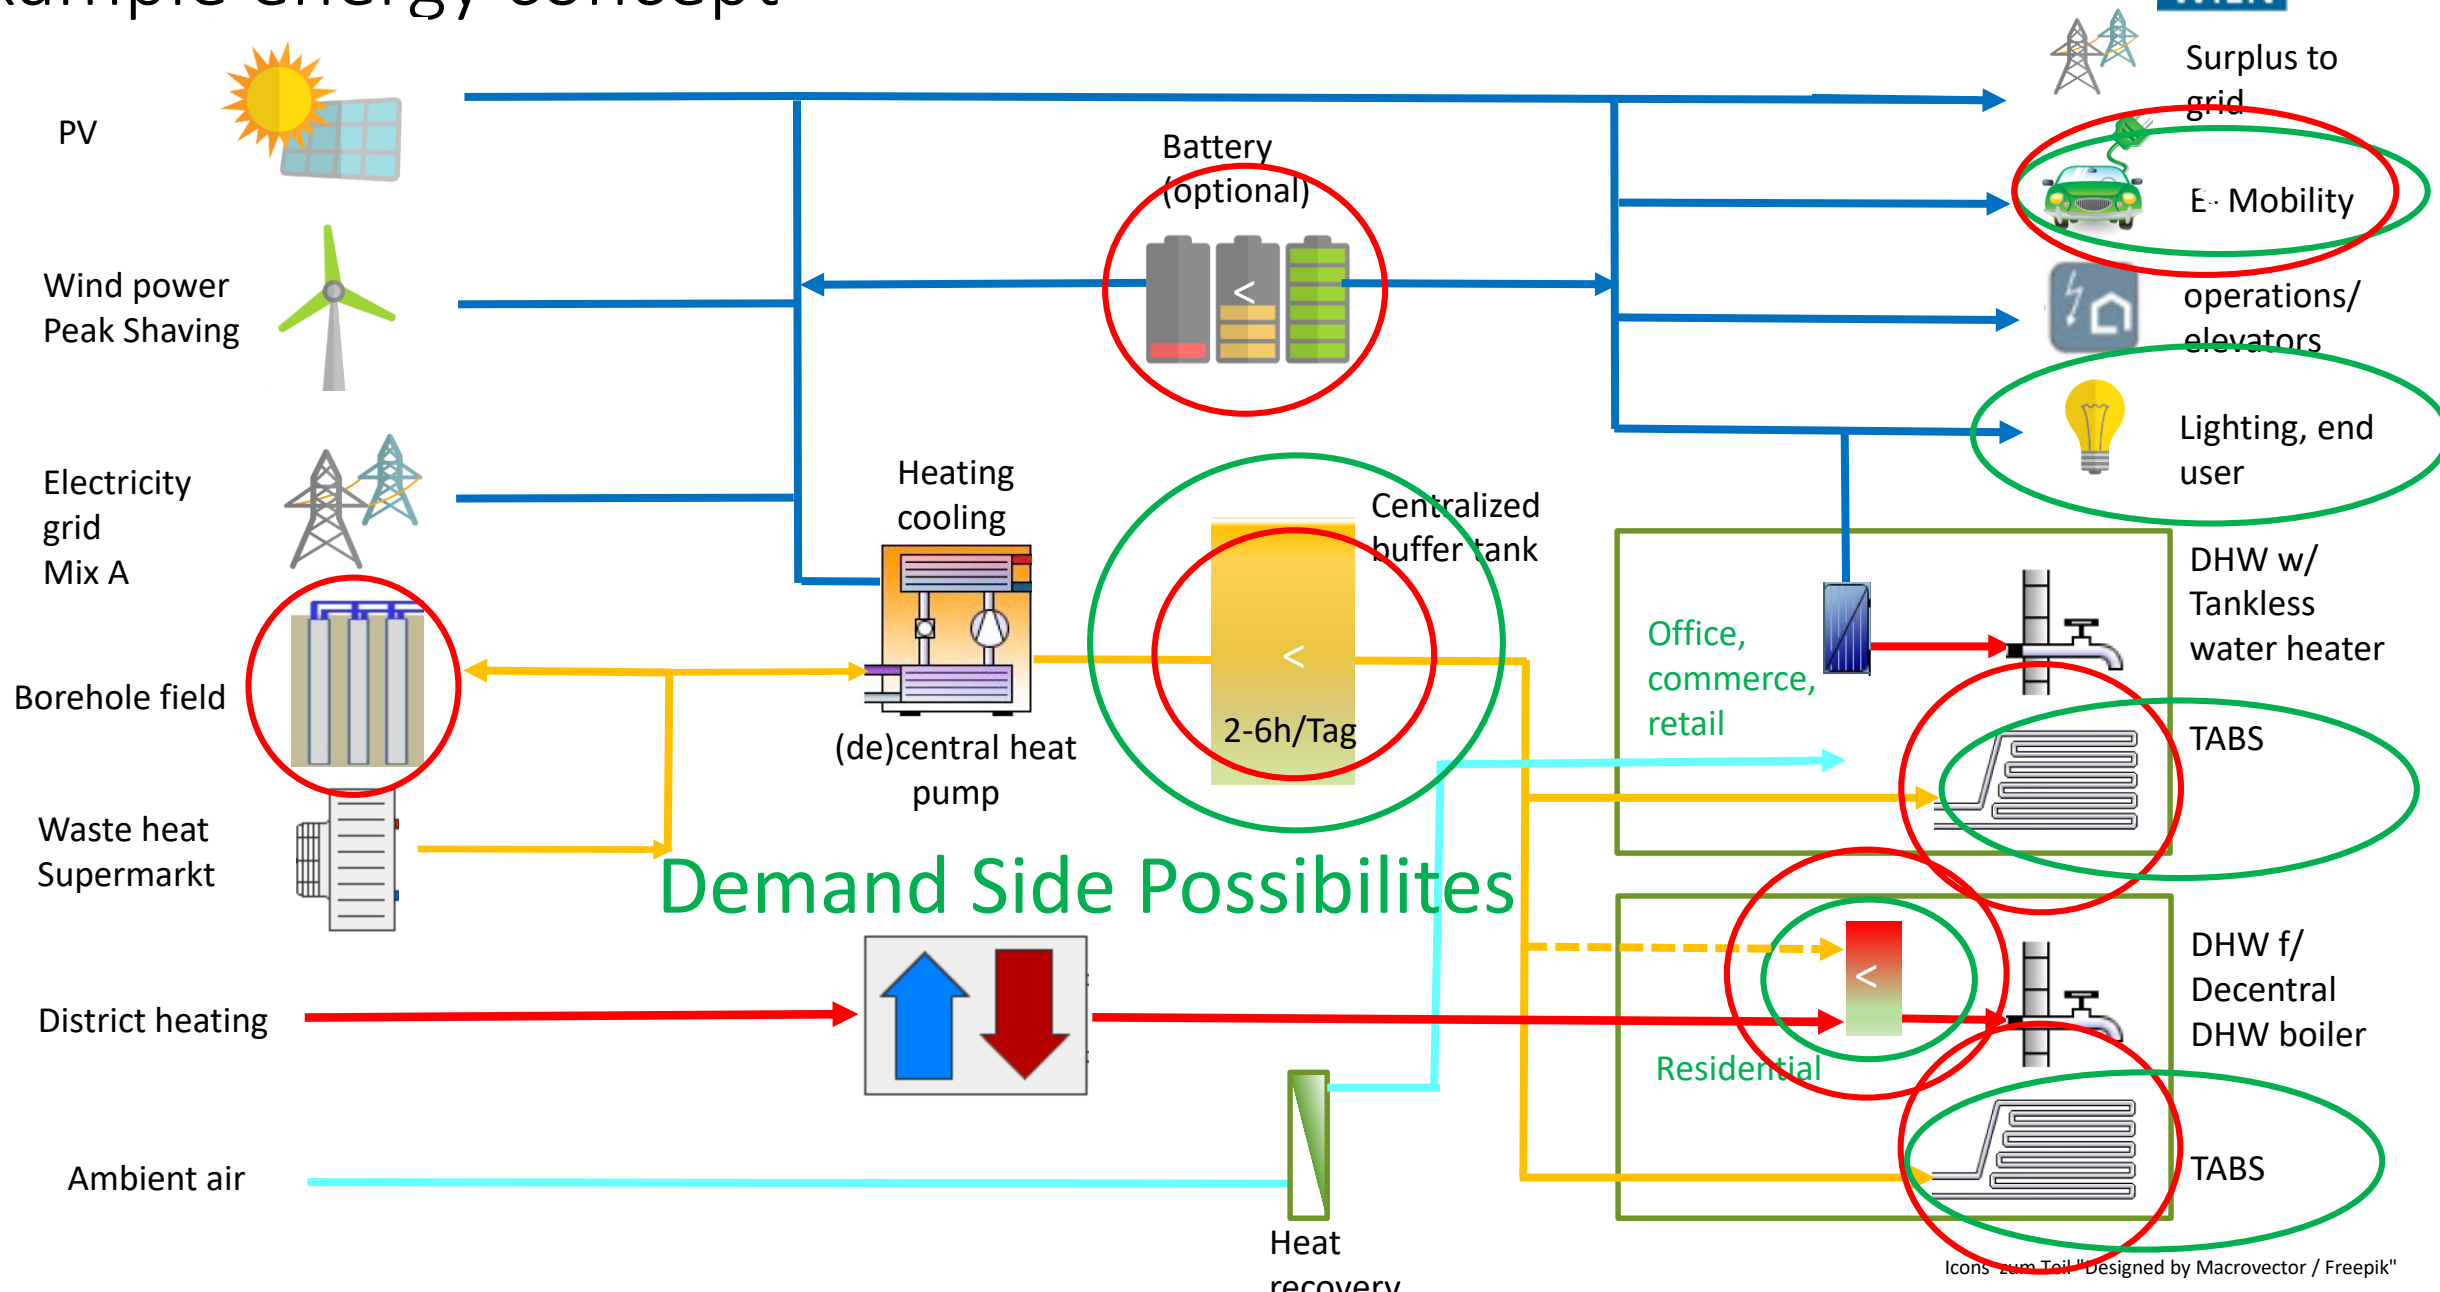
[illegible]

PV

Wind power
Peak Shaving

Electricity grid
Mix A

Borehole field

Waste heat
Supermarkt

District heating

Ambient air

Battery (optional)

<

Heating cooling

(de)central heat pump

Centralized buffer tank

<

2-6h/Tag

Demand Side Possibilites

Heat recovery

Surplus to grid

E-Mobility

operations/ elevators

Lighting, end user

Office, commerce, retail

DHW w/ Tankless water heater

TABS

<

Residential

DHW f/ Decentral DHW boiler

TABS

Icons zum Teil "Designed by Macrovector / Freepik"